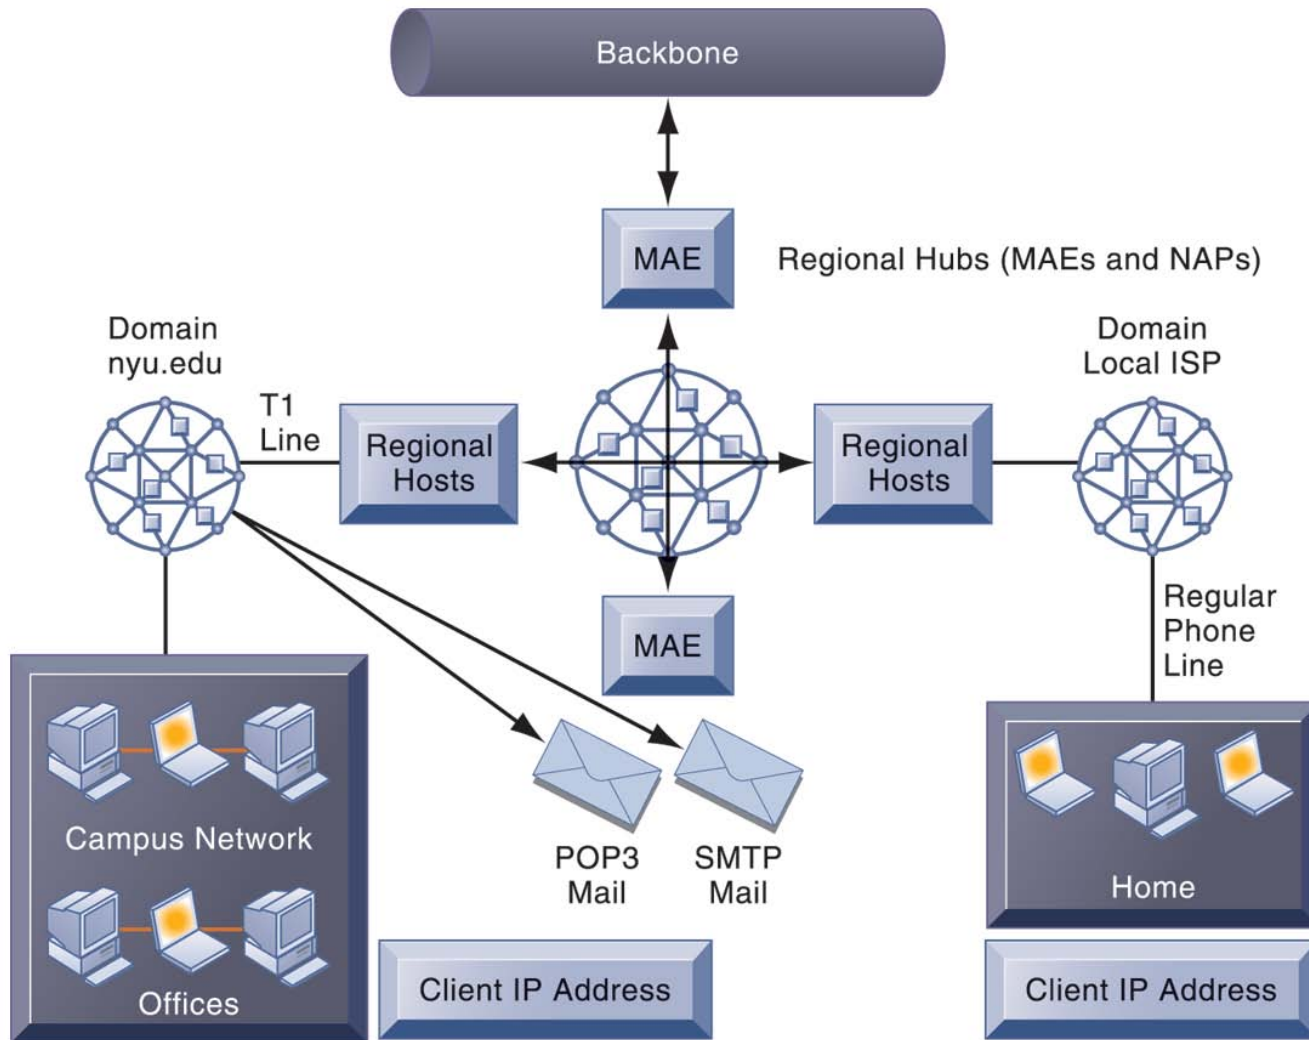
Backbone

MAE

Regional Hubs (MAEs and NAPs)

Domain nyu.edu

T1 Line

Regional Hosts

Regional Hosts

Domain Local ISP

MAE

Regular Phone Line

Campus Network

Offices

POP3 Mail

SMTP Mail

Home

Client IP Address

Client IP Address